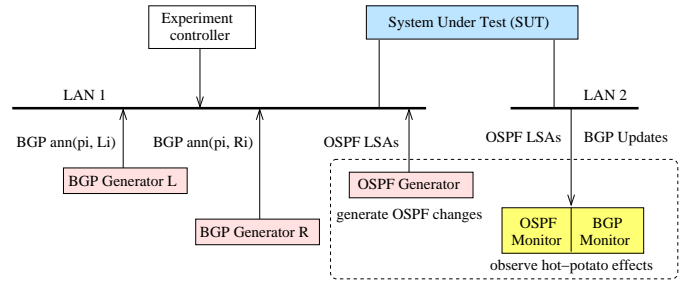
Experiment controller

System Under Test (SUT)

LAN 1

LAN 2

BGP ann(pi, Li)

BGP ann(pi, Ri)

OSPF LSAs

OSPF LSAs

BGP Updates

BGP Generator L

BGP Generator R

OSPF Generator

generate OSPF changes

OSPF Monitor

BGP Monitor

observe hot−potato effects